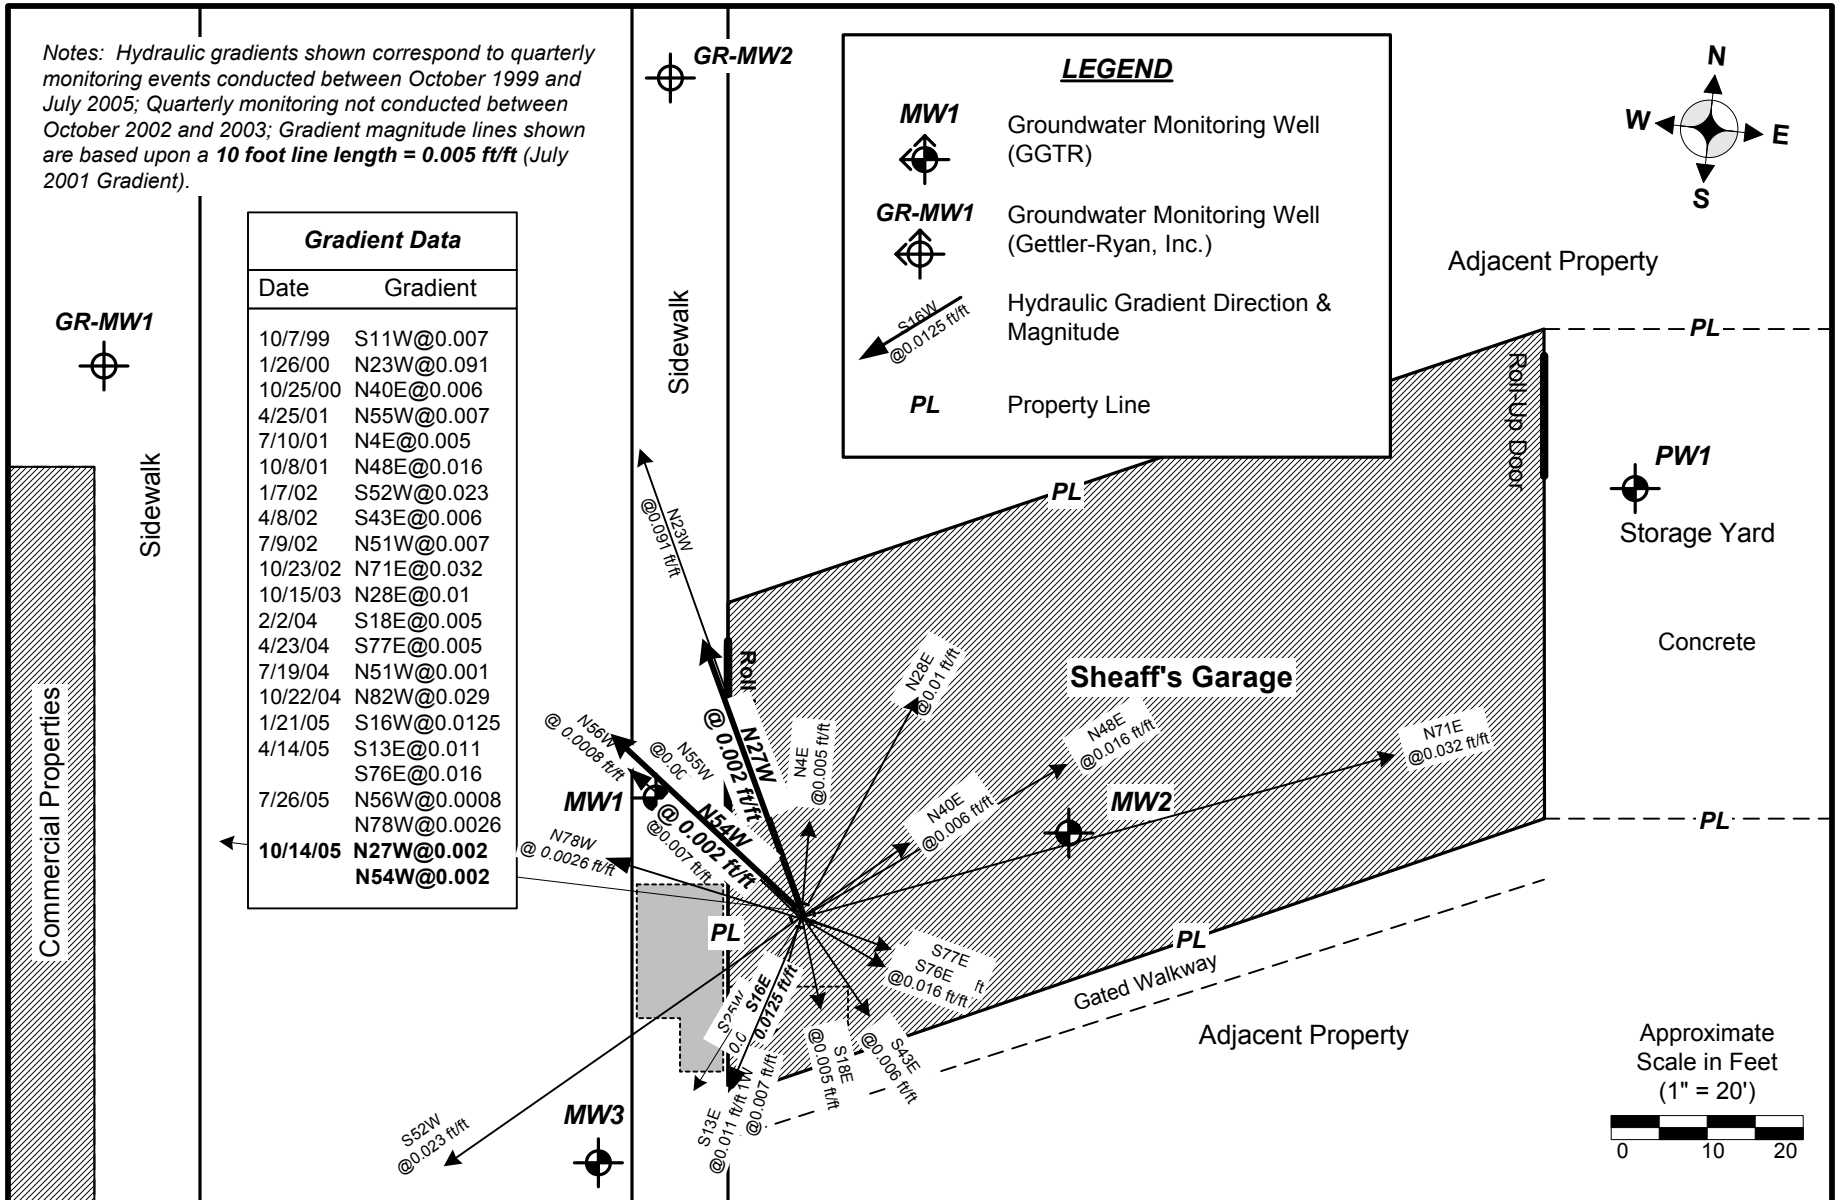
Notes: Hydraulic gradients shown correspond to quarterly monitoring events conducted between October 1999 and July 2005; Quarterly monitoring not conducted between October 2002 and 2003; Gradient magnitude lines shown are based upon a **10 foot line length = 0.005 ft/ft** (July 2001 Gradient).

GR-MW2

LEGEND

MW1 Groundwater Monitoring Well (GGTR)

GR-MW1 Groundwater Monitoring Well (Gettler-Ryan, Inc.)

S16W @0.0125 ft/ft Hydraulic Gradient Direction & Magnitude

PL Property Line

N
W
E
S

Adjacent Property

| Gradient Data | |
|---|---|
| Date | Gradient |
| 10/7/99 | S11W@0.007 |
| 1/26/00 | N23W@0.091 |
| 10/25/00 | N40E@0.006 |
| 4/25/01 | N55W@0.007 |
| 7/10/01 | N4E@0.005 |
| 10/8/01 | N48E@0.016 |
| 1/7/02 | S52W@0.023 |
| 4/8/02 | S43E@0.006 |
| 7/9/02 | N51W@0.007 |
| 10/23/02 | N71E@0.032 |
| 10/15/03 | N28E@0.01 |
| 2/2/04 | S18E@0.005 |
| 4/23/04 | S77E@0.005 |
| 7/19/04 | N51W@0.001 |
| 10/22/04 | N82W@0.029 |
| 1/21/05 | S16W@0.0125 |
| 4/14/05 | S13E@0.011 |
| | S76E@0.016 |
| 7/26/05 | N56W@0.0008 |
| | N78W@0.0026 |
| **10/14/05** | **N27W@0.002** |
| | **N54W@0.002** |

GR-MW1

Sidewalk

Sidewalk

PL

Roll-Up Door

PW1

Storage Yard

Concrete

Commercial Properties

N23W @0.091 ft/ft

Roll

Sheaff's Garage

N28E @0.01 ft/ft

N4E @0.005 ft/ft

N48E @0.016 ft/ft

N71E @0.032 ft/ft

N56W @ 0.0008 ft/ft

N55W @0.0

N27W @ 0.002 ft/ft

MW1

N54W @ 0.002 ft/ft

@0.007 ft/ft

N40E @0.006 ft/ft

MW2

PL

N78W @ 0.0026 ft/ft

PL

PL

S77E ft

S76E @0.016 ft/ft

Gated Walkway

S16E @0.0125 ft/ft

S11W @0.007 ft/ft

S13E @0.011 ft/ft

S18E @0.005 ft/ft

S43E @0.006 ft/ft

Adjacent Property

MW3

S52W @0.023 ft/ft

Approximate Scale in Feet (1" = 20')

0 10 20